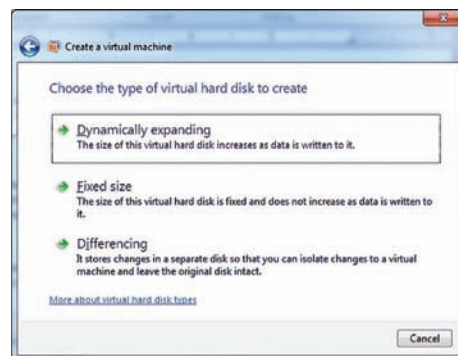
Create a virtual machine

Choose the type of virtual hard disk to create

Dynamically expanding
The size of this virtual hard disk increases as data is written to it.

Fixed size
The size of this virtual hard disk is fixed and does not increase as data is written to it.

Differencing
It stores changes in a separate disk so that you can isolate changes to a virtual machine and leave the original disk intact.

More about virtual hard disk types

Cancel